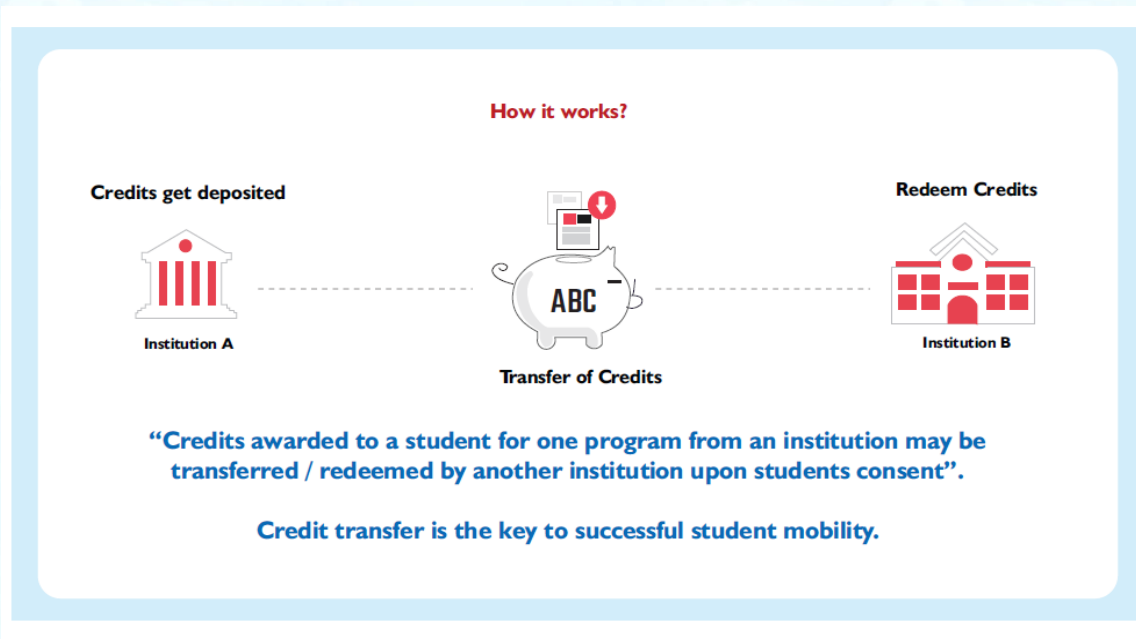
How it works?

Credits get deposited

Institution A

ABC

Transfer of Credits

Redeem Credits

Institution B

“Credits awarded to a student for one program from an institution may be transferred / redeemed by another institution upon students consent”.

Credit transfer is the key to successful student mobility.